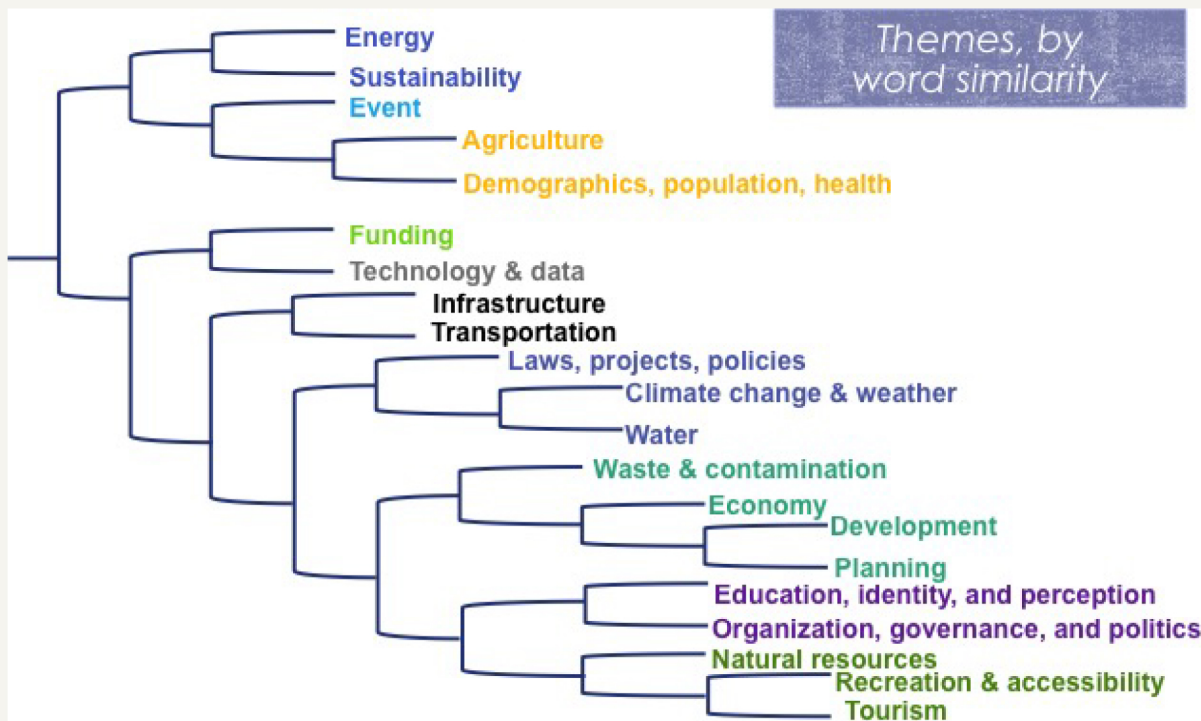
Themes, by word similarity

Energy
Sustainability
Event
Agriculture
Demographics, population, health
Funding
Technology & data
Infrastructure
Transportation
Laws, projects, policies
Climate change & weather
Water
Waste & contamination
Economy
Development
Planning
Education, identity, and perception
Organization, governance, and politics
Natural resources
Recreation & accessibility
Tourism